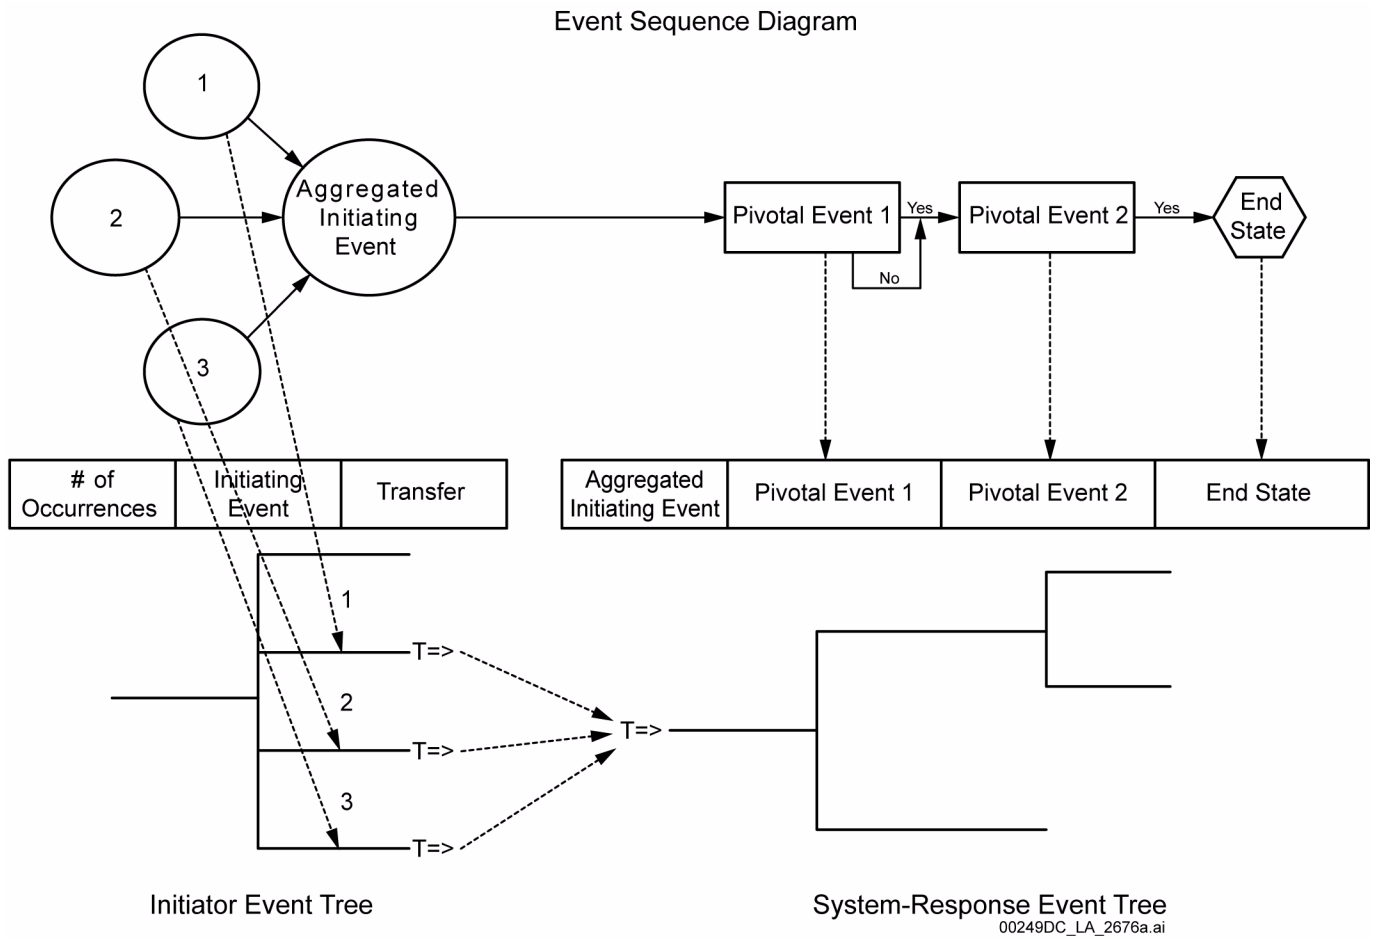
Event Sequence Diagram

1

2

3

Aggregated Initiating Event

Pivotal Event 1

Yes

No

Pivotal Event 2

Yes

End State

| # of Occurrences | Initiating Event | Transfer |
|---|---|---|

| Aggregated Initiating Event | Pivotal Event 1 | Pivotal Event 2 | End State |
|---|---|---|---|

1

T=>

2

T=>

3

T=>

T=>

Initiator Event Tree

System-Response Event Tree

00249DC_LA_2676a.ai